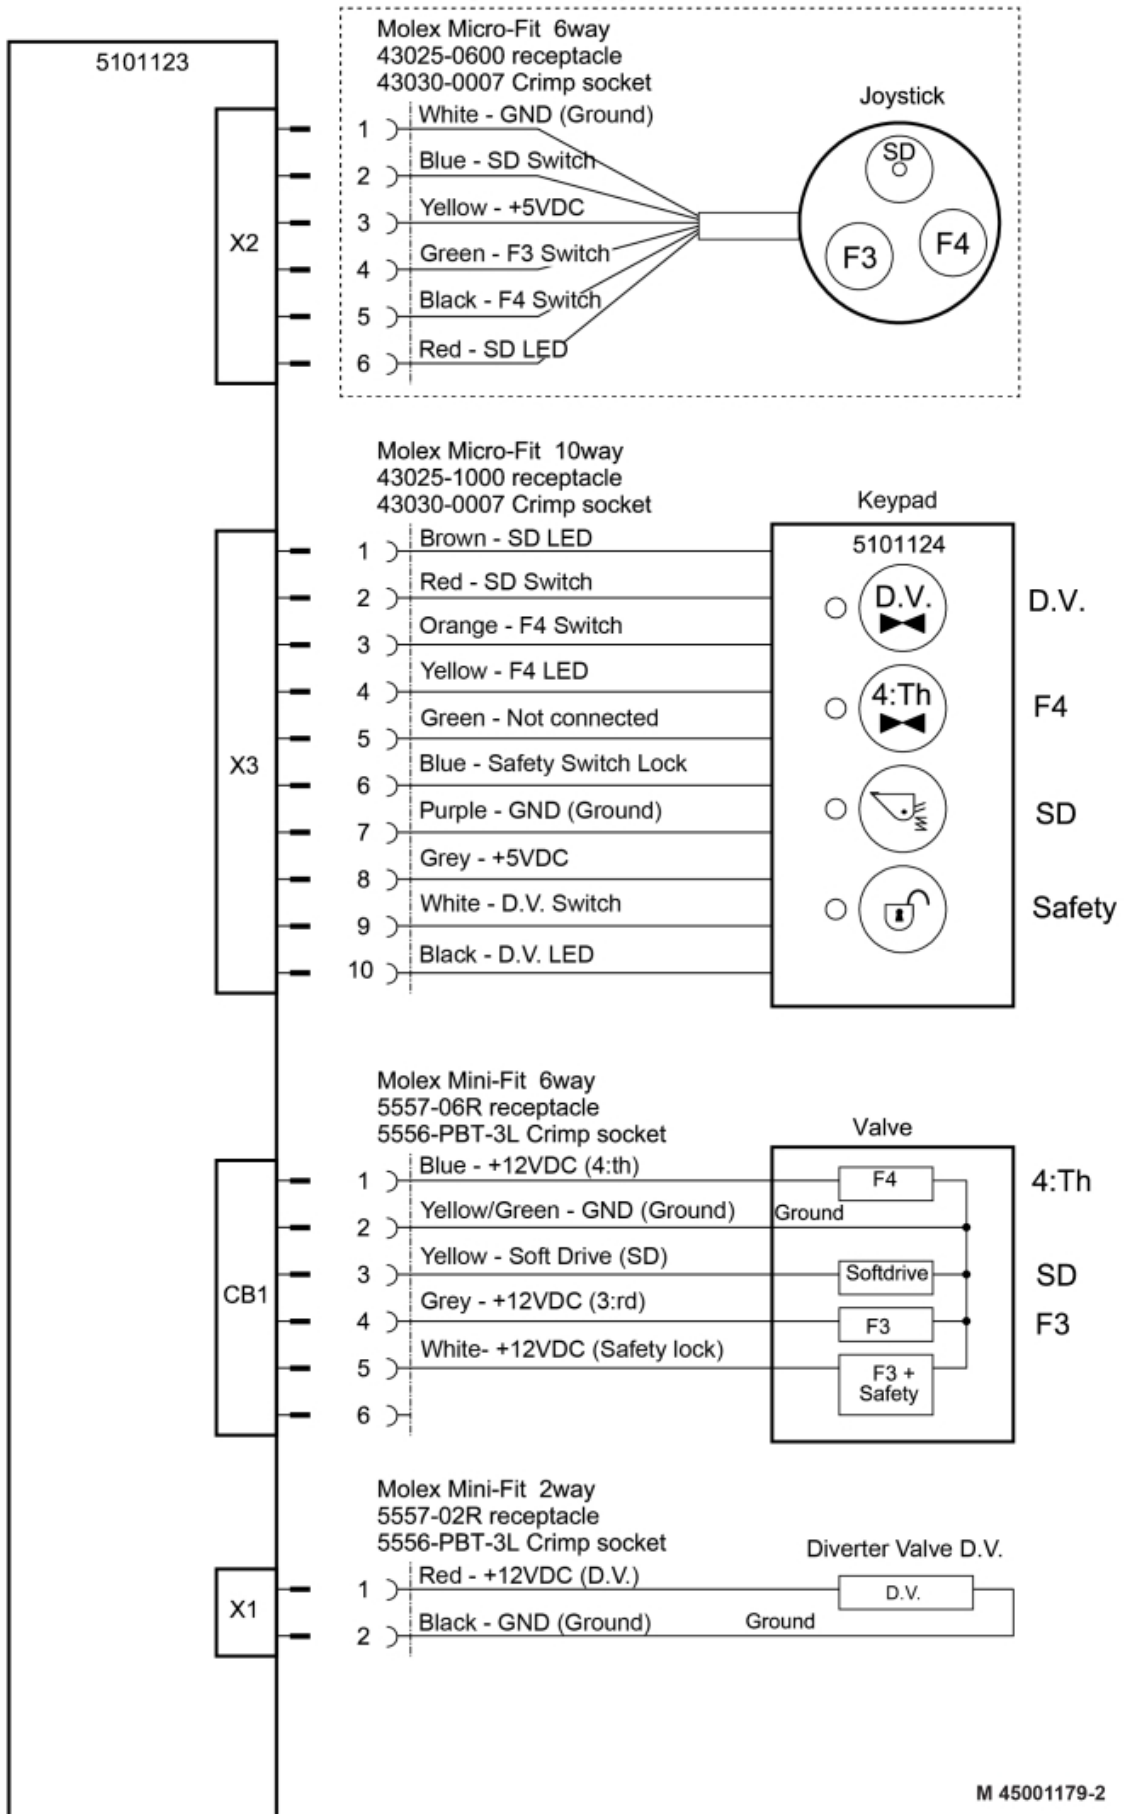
5101123

Molex Micro-Fit 6way
43025-0600 receptacle
43030-0007 Crimp socket

X2
1 White - GND (Ground)
2 Blue - SD Switch
3 Yellow - +5VDC
4 Green - F3 Switch
5 Black - F4 Switch
6 Red - SD LED

Joystick
SD
F3
F4

Molex Micro-Fit 10way
43025-1000 receptacle
43030-0007 Crimp socket

X3
1 Brown - SD LED
2 Red - SD Switch
3 Orange - F4 Switch
4 Yellow - F4 LED
5 Green - Not connected
6 Blue - Safety Switch Lock
7 Purple - GND (Ground)
8 Grey - +5VDC
9 White - D.V. Switch
10 Black - D.V. LED

Keypad
5101124
D.V.
4:Th
D.V.
F4
SD
Safety

Molex Mini-Fit 6way
5557-06R receptacle
5556-PBT-3L Crimp socket

CB1
1 Blue - +12VDC (4:th)
2 Yellow/Green - GND (Ground)
3 Yellow - Soft Drive (SD)
4 Grey - +12VDC (3:rd)
5 White- +12VDC (Safety lock)
6

Valve
F4
Ground
Softdrive
F3
F3 + Safety
4:Th
SD
F3

Molex Mini-Fit 2way
5557-02R receptacle
5556-PBT-3L Crimp socket

X1
1 Red - +12VDC (D.V.)
2 Black - GND (Ground)

Diverter Valve D.V.
D.V.
Ground

M 45001179-2